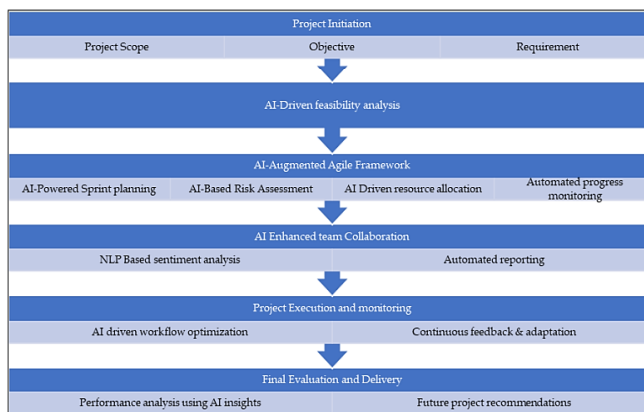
Project Initiation

Project Scope

Objective

Requirement

AI-Driven feasibility analysis

AI-Augmented Agile Framework

AI-Powered Sprint planning

AI-Based Risk Assessment

AI Driven resource allocation

Automated progress monitoring

AI Enhanced team Collaboration

NLP Based sentiment analysis

Automated reporting

Project Execution and monitoring

AI driven workflow optimization

Continuous feedback & adaptation

Final Evaluation and Delivery

Performance analysis using AI insights

Future project recommendations